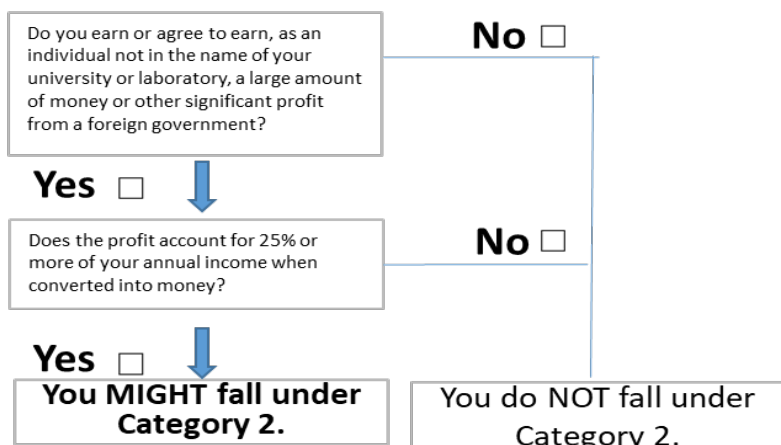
Do you earn or agree to earn, as an individual not in the name of your university or laboratory, a large amount of money or other significant profit from a foreign government?

No ☐

Yes ☐

Does the profit account for 25% or more of your annual income when converted into money?

No ☐

Yes ☐

You MIGHT fall under Category 2.

You do NOT fall under Category 2.